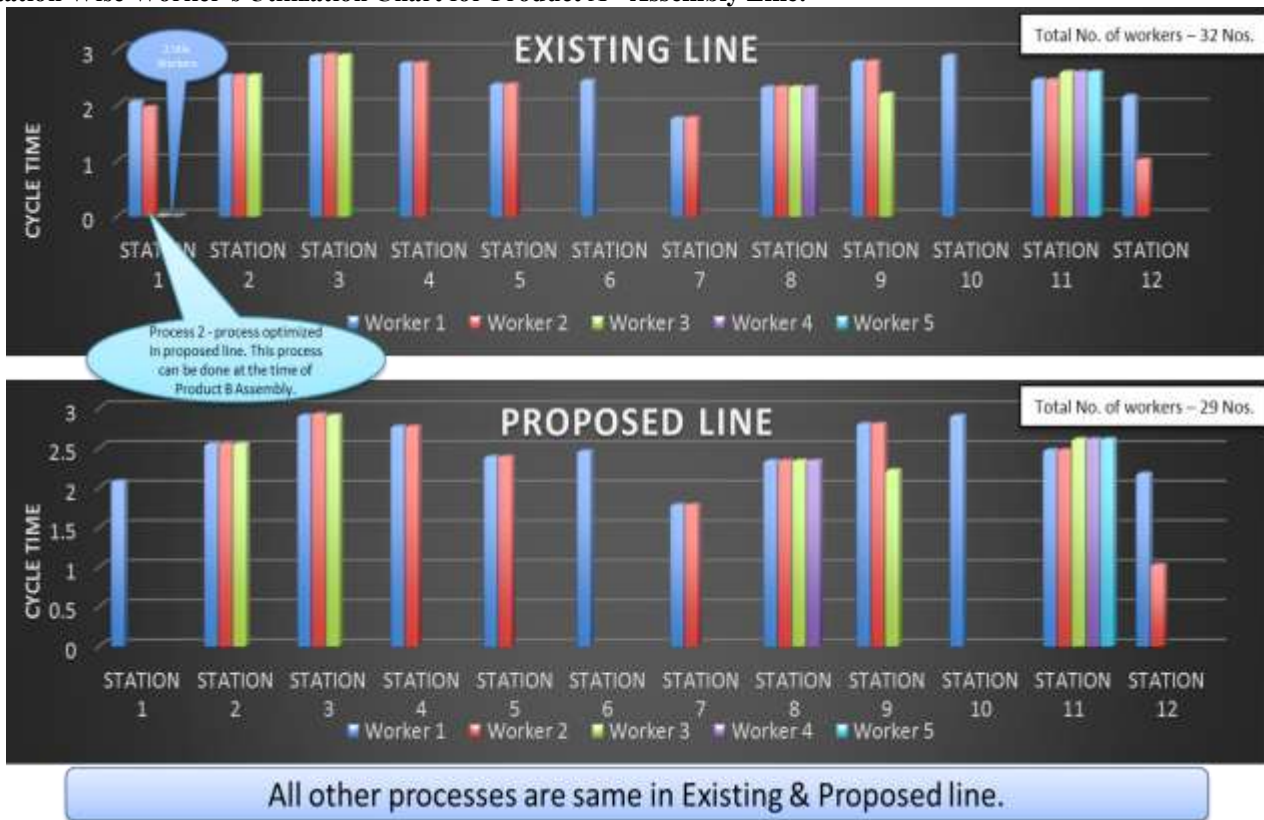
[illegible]ation Wise Worker's Utilization Chart for Product A - Assembly Line.

EXISTING LINE

Total No. of workers – 32 Nos.

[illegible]

CYCLE TIME

3
2
1
0

STATION 1, STATION 2, STATION 3, STATION 4, STATION 5, STATION 6, STATION 7, STATION 8, STATION 9, STATION 10, STATION 11, STATION 12

Worker 1, Worker 2, Worker 3, Worker 4, Worker 5

Process 2 - process optimized in proposed line. This process can be done at the time of Product B Assembly.

PROPOSED LINE

Total No. of workers – 29 Nos.

CYCLE TIME

3
2.5
2
1.5
1
0.5
0

STATION 1, STATION 2, STATION 3, STATION 4, STATION 5, STATION 6, STATION 7, STATION 8, STATION 9, STATION 10, STATION 11, STATION 12

Worker 1, Worker 2, Worker 3, Worker 4, Worker 5

All other processes are same in Existing & Proposed line.